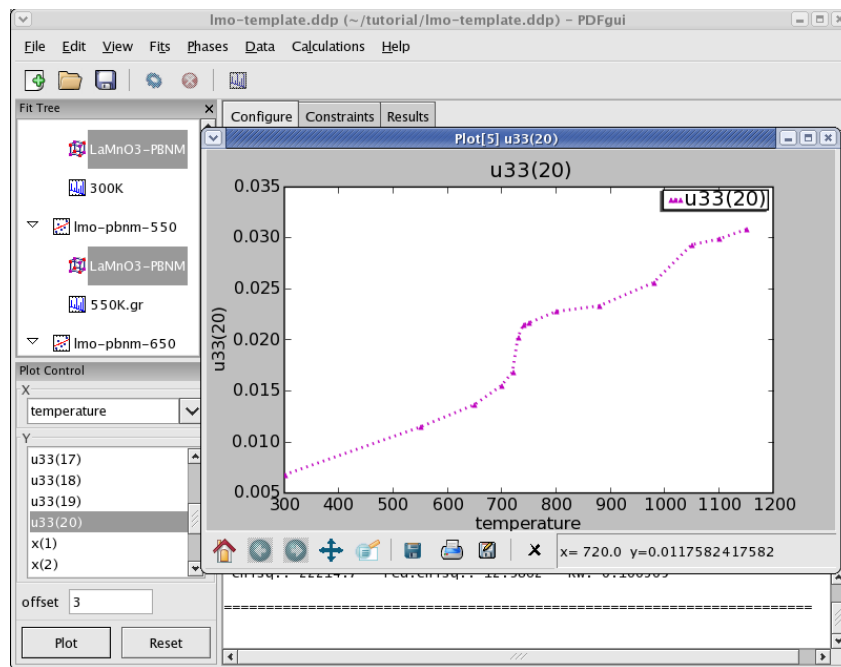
lmo-template.ddp (~/tutorial/lmo-template.ddp) - PDFgui

File Edit View Fits Phases Data Calculations Help

Fit Tree

LaMnO3-PBNM
300K
lmo-pbnm-550
LaMnO3-PBNM
550K.gr
lmo-pbnm-650

Plot Control
X
temperature
Y
u33(17)
u33(18)
u33(19)
u33(20)
x(1)
x(2)

offset 3

Plot Reset

Configure Constraints Results

Plot[5] u33(20)

u33(20)

u33(20)

| 0.035 |
| 0.030 |
| 0.025 |
| 0.020 |
| 0.015 |
| 0.010 |
| 0.005 |

u33(20)

300 400 500 600 700 800 900 1000 1100 1200
temperature

x= 720.0 y=0.0117582417582

==========================================================